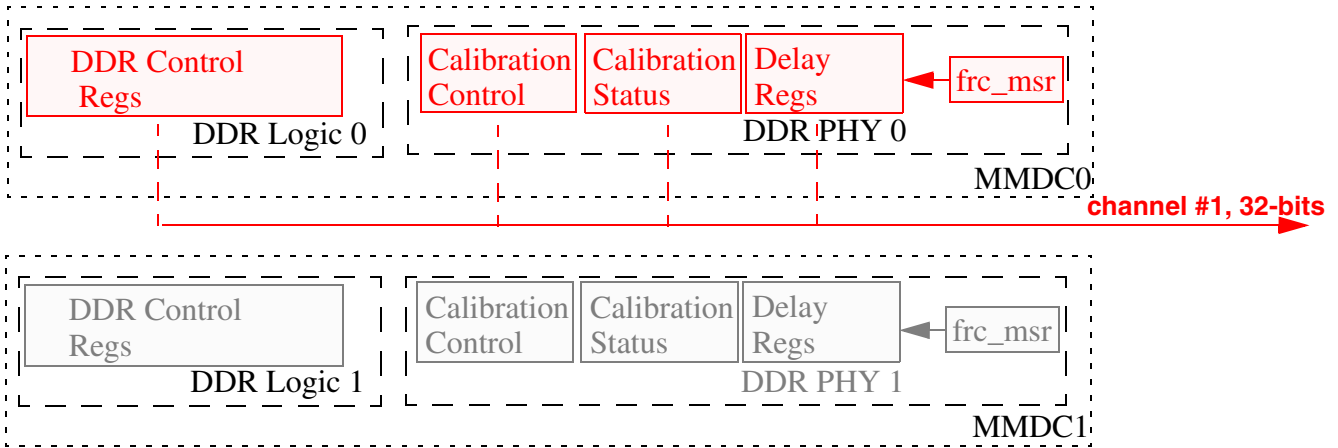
DDR Control Regs

DDR Logic 0

Calibration Control

Calibration Status

Delay Regs

frc_msr

DDR PHY 0

MMDC0

channel #1, 32-bits

DDR Control Regs

DDR Logic 1

Calibration Control

Calibration Status

Delay Regs

frc_msr

DDR PHY 1

MMDC1